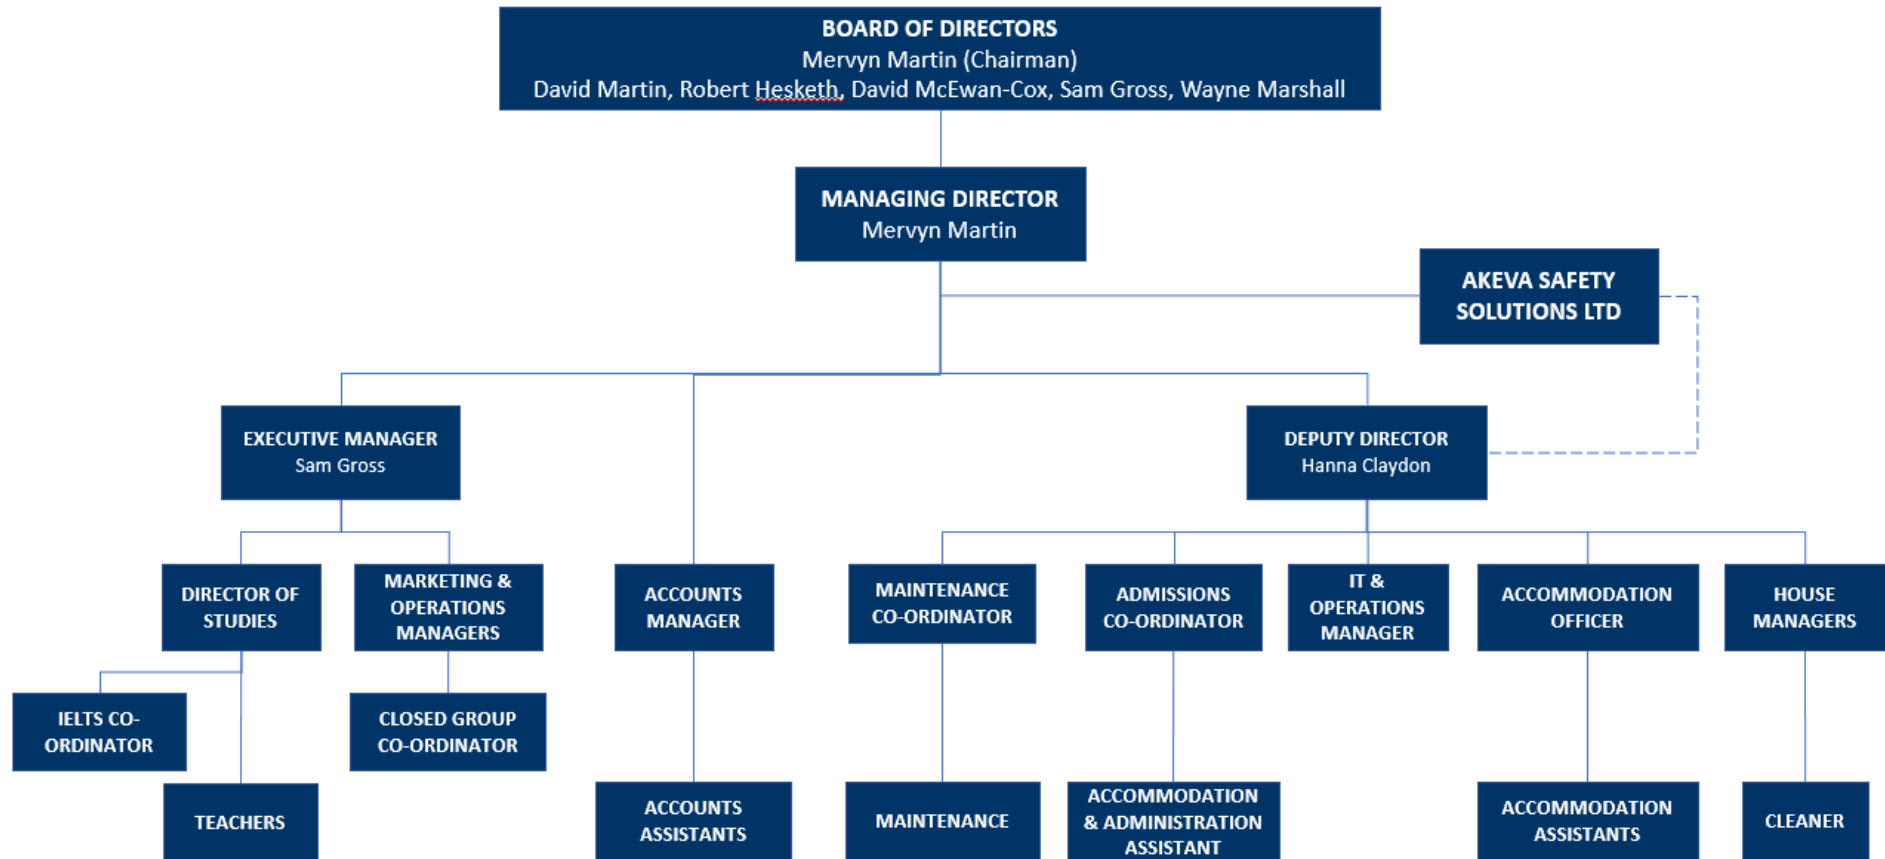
BOARD OF DIRECTORS
Mervyn Martin (Chairman)
David Martin, Robert Hesketh, David McEwan-Cox, Sam Gross, Wayne Marshall

MANAGING DIRECTOR
Mervyn Martin

AKEVA SAFETY SOLUTIONS LTD

EXECUTIVE MANAGER
Sam Gross

DEPUTY DIRECTOR
Hanna Claydon

DIRECTOR OF STUDIES

MARKETING & OPERATIONS MANAGERS

ACCOUNTS MANAGER

MAINTENANCE CO-ORDINATOR

ADMISSIONS CO-ORDINATOR

IT & OPERATIONS MANAGER

ACCOMMODATION OFFICER

HOUSE MANAGERS

IELTS CO-ORDINATOR

CLOSED GROUP CO-ORDINATOR

TEACHERS

ACCOUNTS ASSISTANTS

MAINTENANCE

ACCOMMODATION & ADMINISTRATION ASSISTANT

ACCOMMODATION ASSISTANTS

CLEANER